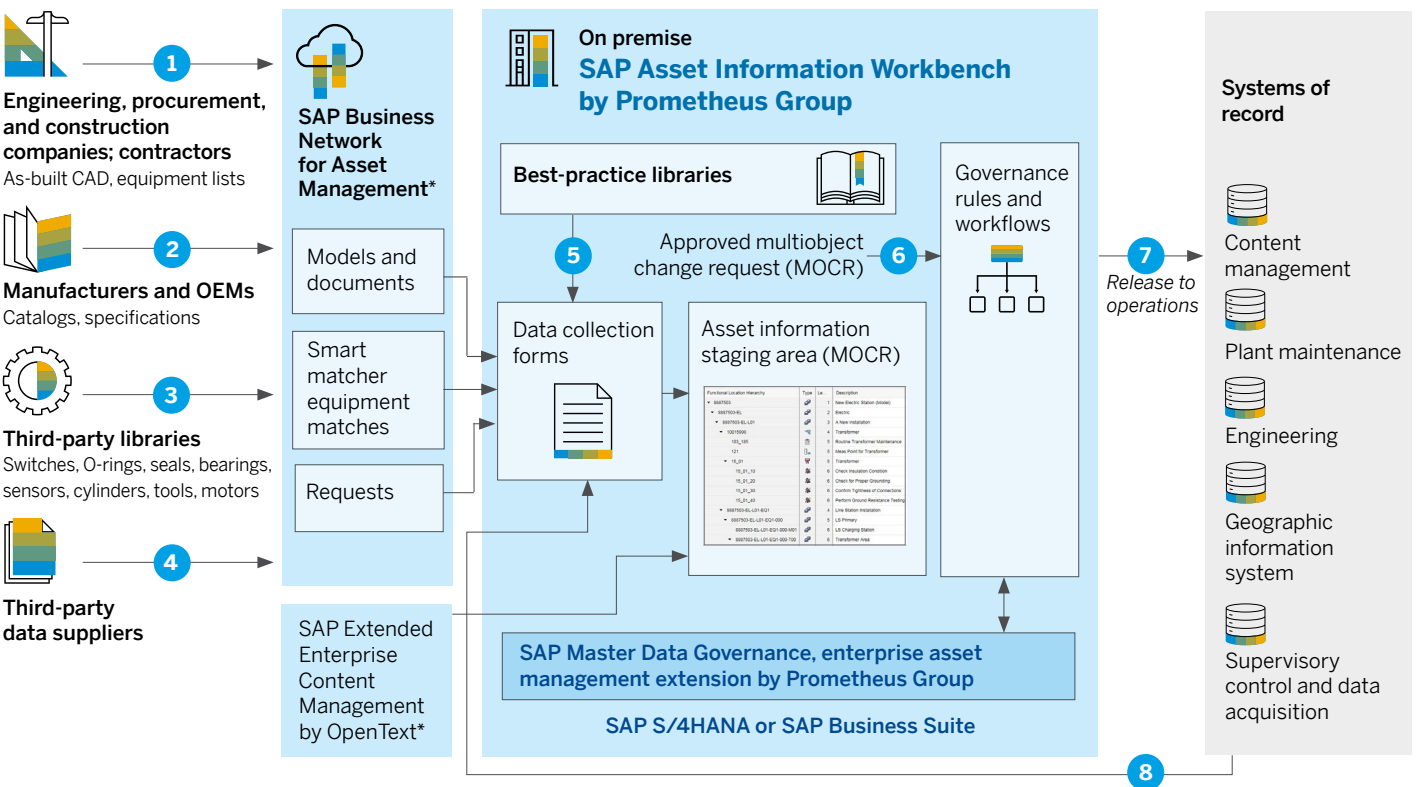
1

Engineering, procurement, and construction companies; contractors
As-built CAD, equipment lists

2

Manufacturers and OEMs
Catalogs, specifications

3

Third-party libraries
Switches, O-rings, seals, bearings, sensors, cylinders, tools, motors

4

Third-party data suppliers

SAP Business Network for Asset Management*

Models and documents

Smart matcher equipment matches

Requests

SAP Extended Enterprise Content Management by OpenText*

On premise
SAP Asset Information Workbench by Prometheus Group

Best-practice libraries

5

Approved multiobject change request (MOCR)

6

Data collection forms

Asset information staging area (MOCR)

| Functional Location Hierarchy | Type | Le... | Description |
|---|---|---|---|
| 6687503 | | 1 | New Electric Station (Model) |
| 6687503-EL | | 2 | Electric |
| 6687503-EL-L01 | | 3 | A New Installation |
| 10015000 | | 4 | Transformer |
| 185_185 | | 5 | Routine Transformer Maintenance |
| 121 | | 5 | Meas Point for Transformer |
| 15_01 | | 5 | Transformer |
| 15_01_10 | | 6 | Check Insulation Condition |
| 15_01_20 | | 6 | Check for Proper Grounding |
| 15_01_30 | | 6 | Confirm Tightness of Connections |
| 15_01_40 | | 6 | Perform Ground Resistance Testing |
| 6687503-EL-L01-EQ1 | | 4 | Line Station Installation |
| 6687503-EL-L01-EQ1-000 | | 5 | LS Primary |
| 6687503-EL-L01-EQ1-000-M01 | | 6 | LS Charging Station |
| 6687503-EL-L01-EQ1-000-T00 | | 6 | Transformer Area |

Governance rules and workflows

SAP Master Data Governance, enterprise asset management extension by Prometheus Group

SAP S/4HANA or SAP Business Suite

7
Release to operations

Systems of record

Content management

Plant maintenance

Engineering

Geographic information system

Supervisory control and data acquisition

8